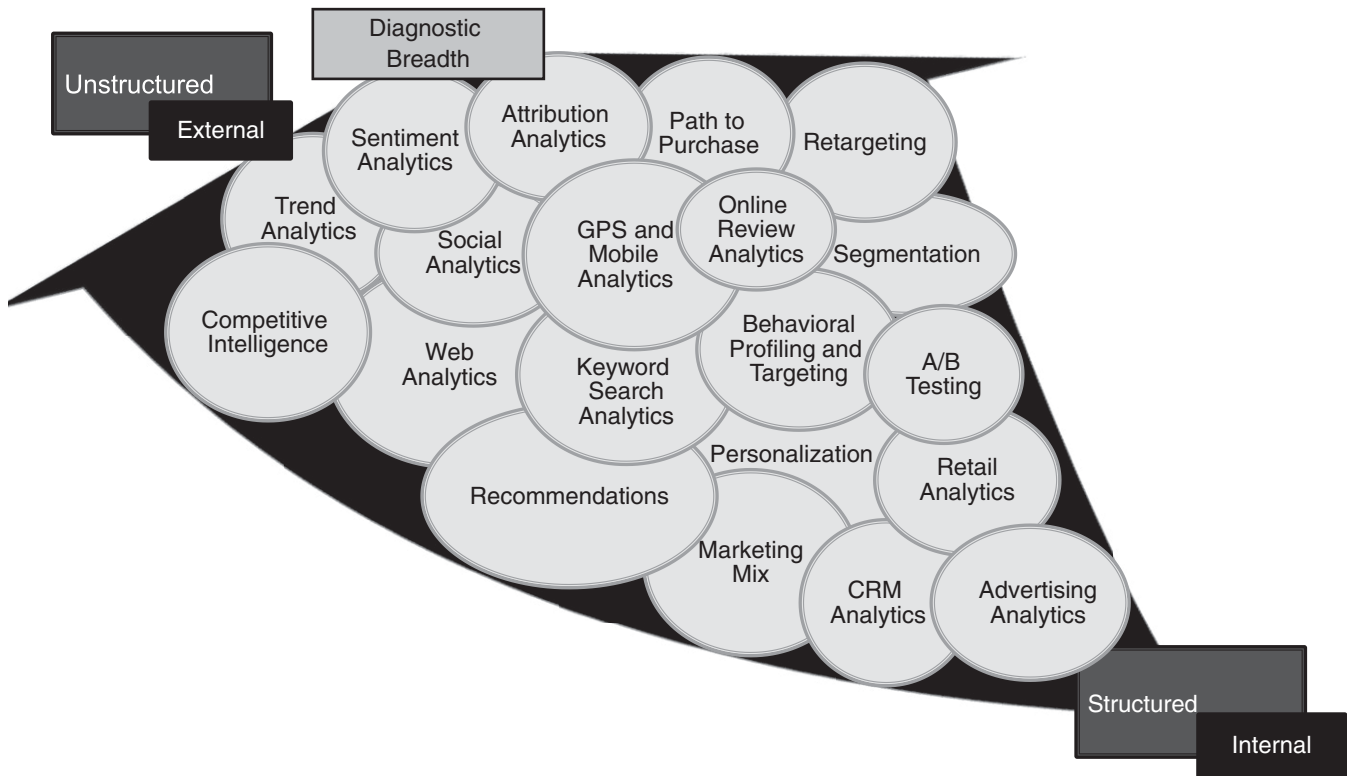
Diagnostic Breadth

Unstructured

External

Sentiment Analytics

Attribution Analytics

Path to Purchase

Retargeting

Trend Analytics

Social Analytics

GPS and Mobile Analytics

Online Review Analytics

Segmentation

Competitive Intelligence

Web Analytics

Keyword Search Analytics

Behavioral Profiling and Targeting

A/B Testing

Personalization

Retail Analytics

Recommendations

Marketing Mix

CRM Analytics

Advertising Analytics

Structured

Internal